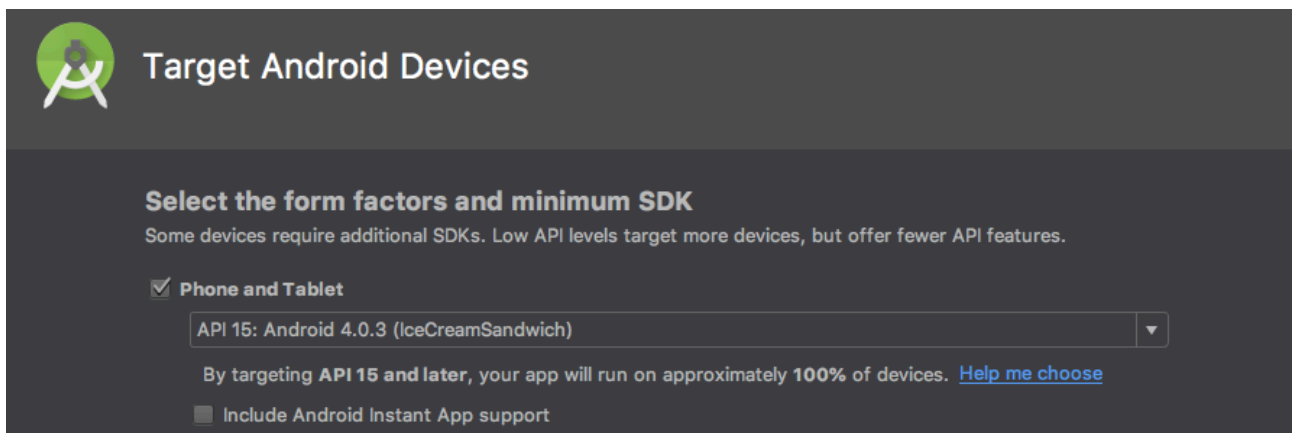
Target Android Devices

Select the form factors and minimum SDK

Some devices require additional SDKs. Low API levels target more devices, but offer fewer API features.

Phone and Tablet

API 15: Android 4.0.3 (IceCreamSandwich)

By targeting **API 15 and later**, your app will run on approximately **100%** of devices. Help me choose

Include Android Instant App support